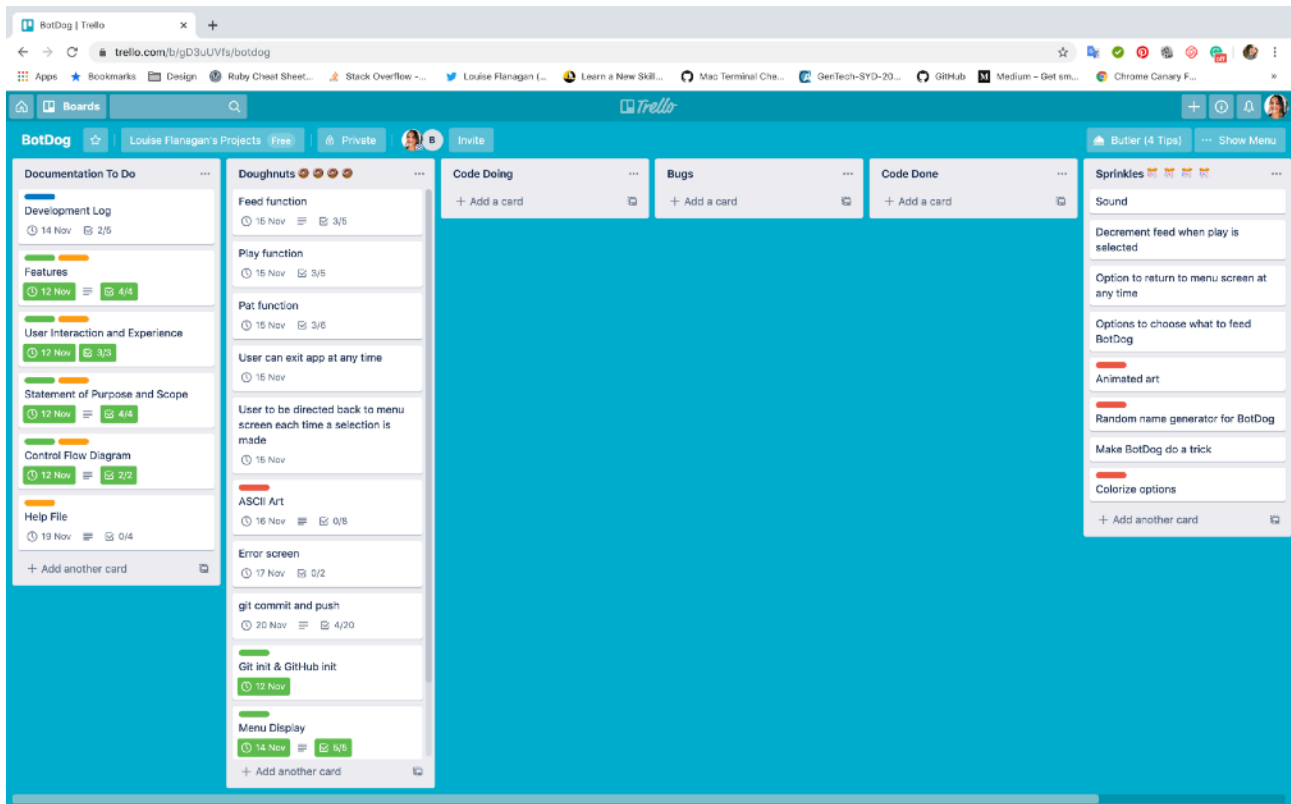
BotDog | Trello
×
+
trello.com/b/gD3uUVfs/botdog
Apps
Bookmarks
Design
Ruby Cheat Sheet...
Stack Overflow -...
Louise Flanagan (...
Learn a New Skill...
Mac Terminal Che...
GenTech-SYD-20...
GitHub
Medium – Get sm...
Chrome Canary F...
»
Boards
Trello
BotDog
Louise Flanagan's Projects Free
Private
B
Invite
Butler (4 Tips)
··· Show Menu

Documentation To Do
Development Log
14 Nov 2/5
Features
12 Nov 4/4
User Interaction and Experience
12 Nov 3/3
Statement of Purpose and Scope
12 Nov 4/4
Control Flow Diagram
12 Nov 2/2
Help File
19 Nov 0/4
+ Add another card

Doughnuts
Feed function
15 Nov 3/5
Play function
15 Nov 3/5
Pat function
15 Nov 3/6
User can exit app at any time
15 Nov
User to be directed back to menu screen each time a selection is made
15 Nov
ASCII Art
16 Nov 0/8
Error screen
17 Nov 0/2
git commit and push
20 Nov 4/20
Git init & GitHub init
12 Nov
Menu Display
14 Nov 5/5
+ Add another card

Code Doing
+ Add a card

Bugs
+ Add a card

Code Done
+ Add a card

Sprinkles
Sound
Decrement feed when play is selected
Option to return to menu screen at any time
Options to choose what to feed BotDog
Animated art
Random name generator for BotDog
Make BotDog do a trick
Colorize options
+ Add another card